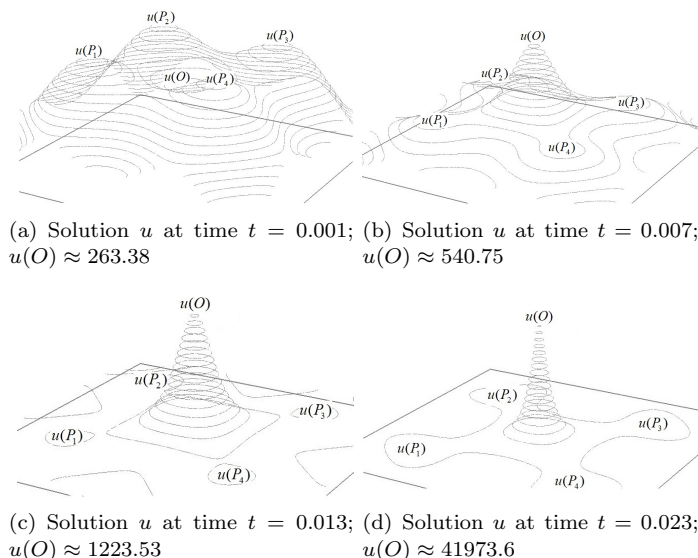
$u(P_2)$
$u(P_1)$
$u(P_3)$
$u(O)$
$u(P_4)$

$u(O)$
$u(P_2)$
$u(P_3)$
$u(P_1)$
$u(P_4)$

(a) Solution $u$ at time $t = 0.001$; $u(O) \approx 263.38$

(b) Solution $u$ at time $t = 0.007$; $u(O) \approx 540.75$

$u(O)$
$u(P_2)$
$u(P_3)$
$u(P_1)$
$u(P_4)$

$u(O)$
$u(P_2)$
$u(P_3)$
$u(P_1)$
$u(P_4)$

(c) Solution $u$ at time $t = 0.013$; $u(O) \approx 1223.53$

(d) Solution $u$ at time $t = 0.023$; $u(O) \approx 41973.6$